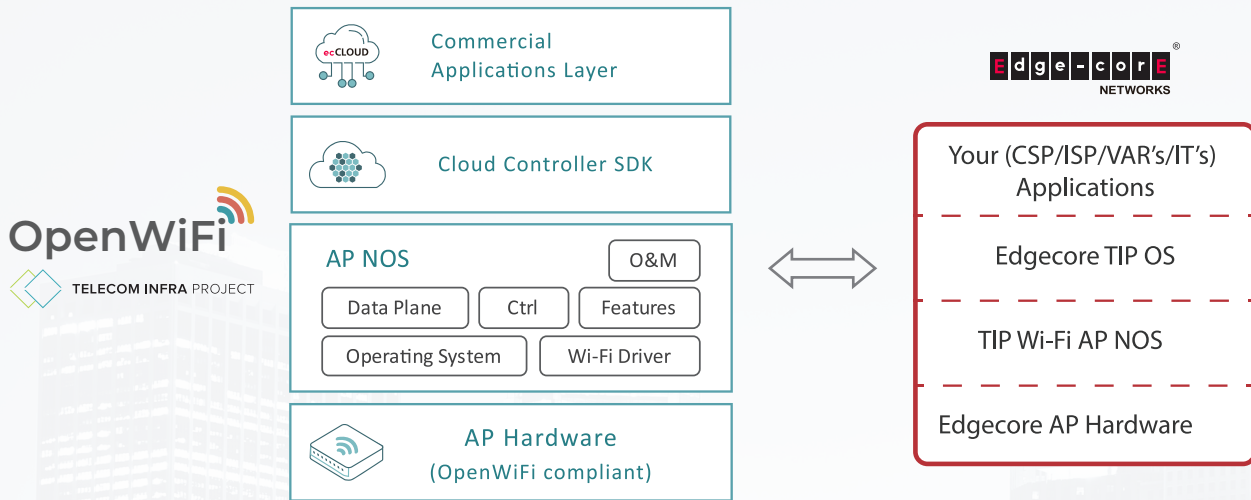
OpenWiFi
TELECOM INFRA PROJECT

ecCLOUD
Commercial Applications Layer

Cloud Controller SDK

AP NOS
O&M
Data Plane
Ctrl
Features
Operating System
Wi-Fi Driver

AP Hardware
(OpenWiFi compliant)

Edge-corE®
NETWORKS

Your (CSP/ISP/VAR's/IT's) Applications

Edgecore TIP OS

TIP Wi-Fi AP NOS

Edgecore AP Hardware